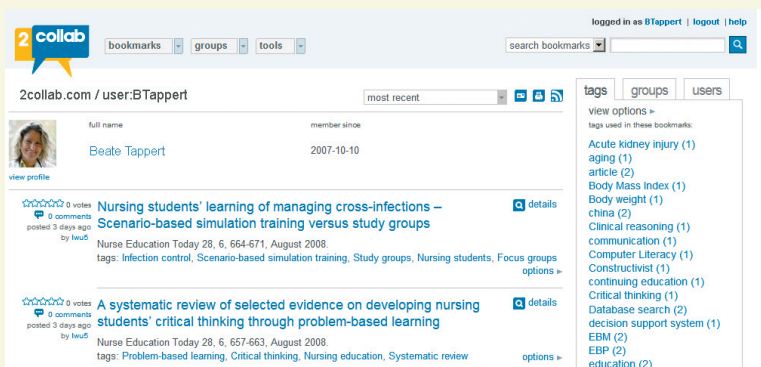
2 collab

bookmarks groups tools

logged in as BTappert | logout | help

search bookmarks

2collab.com / user:BTappert

most recent

full name
Beate Tappert

member since
2007-10-10

view profile

0 votes
0 comments
posted 3 days ago
by Iwu5

Nursing students' learning of managing cross-infections – Scenario-based simulation training versus study groups

details

Nurse Education Today 28, 6, 664-671, August 2008.
tags: Infection control, Scenario-based simulation training, Study groups, Nursing students, Focus groups

options ▸

0 votes
0 comments
posted 3 days ago
by Iwu5

A systematic review of selected evidence on developing nursing students' critical thinking through problem-based learning

details

Nurse Education Today 28, 6, 657-663, August 2008.
tags: Problem-based learning, Critical thinking, Nursing education, Systematic review

options ▸

tags groups users

view options ▸
tags used in these bookmarks:

Acute kidney injury (1)
aging (1)
article (2)
Body Mass Index (1)
Body weight (1)
china (2)
Clinical reasoning (1)
communication (1)
Computer Literacy (1)
Constructivist (1)
continuing education (1)
Critical thinking (1)
Database search (2)
decision support system (1)
EBM (2)
EBP (2)
education (2)